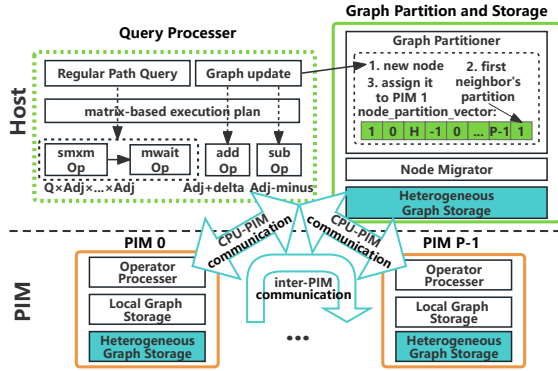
Graph Partition and Storage

Query Processer

Host

Regular Path Query

Graph update

matrix-based execution plan

smxm Op

mwait Op

add Op

sub Op

Q×Adj×...×Adj

Adj+delta

Adj-minus

Graph Partitioner

1. new node

2. first neighbor's partition

3. assign it to PIM 1

node_partition_vector:

| 1 | 0 | H | -1 | 0 | ... | P-1 | 1 |
|---|---|---|---|---|---|---|---|

Node Migrator

Heterogeneous Graph Storage

CPU-PIM communication

CPU-PIM communication

PIM

PIM 0

Operator Processer

Local Graph Storage

Heterogeneous Graph Storage

inter-PIM communication

...

PIM P-1

Operator Processer

Local Graph Storage

Heterogeneous Graph Storage